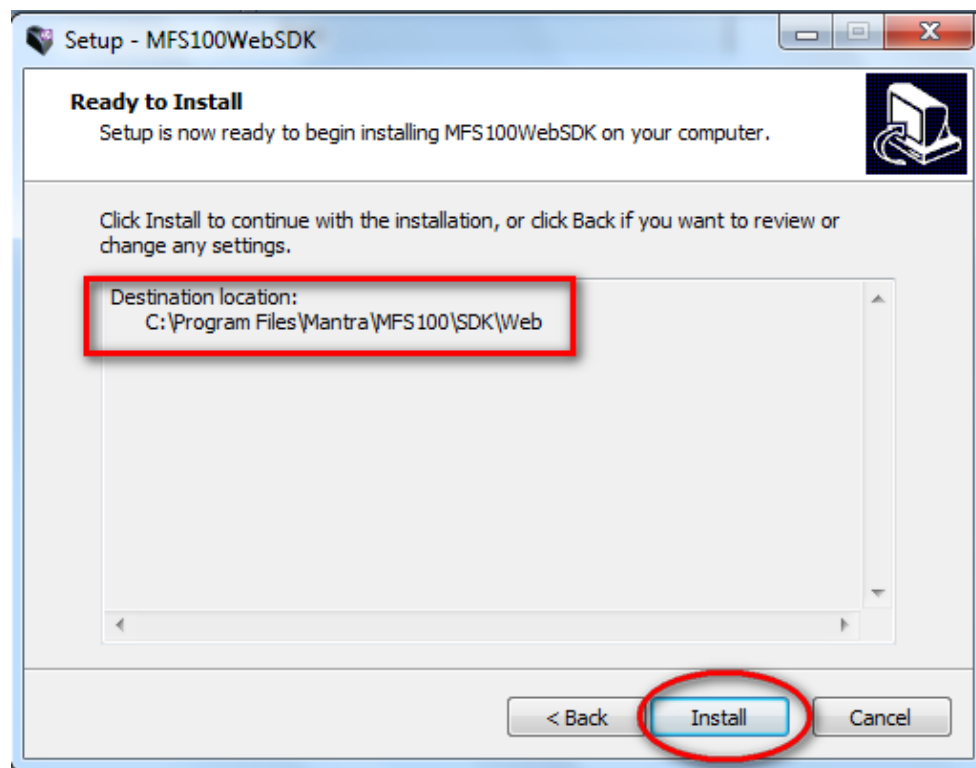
Setup - MFS100WebSDK

Ready to Install
Setup is now ready to begin installing MFS100WebSDK on your computer.

Click Install to continue with the installation, or click Back if you want to review or change any settings.

Destination location:
C:\Program Files\Mantra\MFS100\SDK\Web

< Back
Install
Cancel